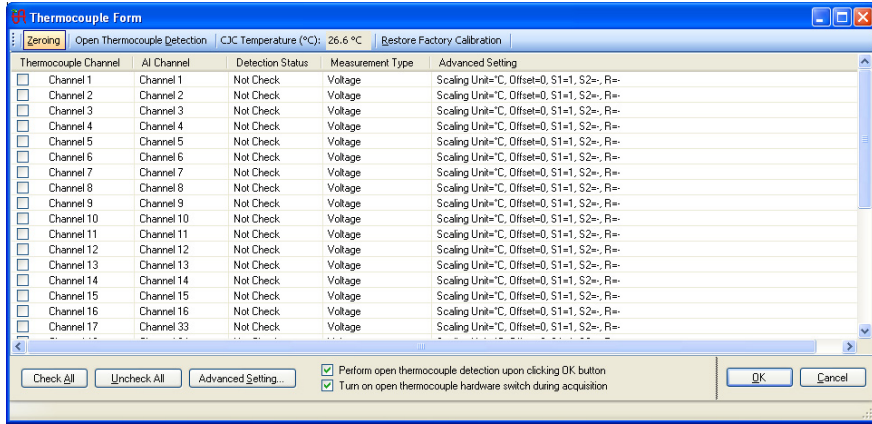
Thermocouple Form

Zeroing | Open Thermocouple Detection | CJC Temperature (°C): 26.6 °C | Restore Factory Calibration

| Thermocouple Channel | AI Channel | Detection Status | Measurement Type | Advanced Setting |
|---|---|---|---|---|
| Channel 1 | Channel 1 | Not Check | Voltage | Scaling Unit="C, Offset=0, S1=1, S2=-, R=- |
| Channel 2 | Channel 2 | Not Check | Voltage | Scaling Unit="C, Offset=0, S1=1, S2=-, R=- |
| Channel 3 | Channel 3 | Not Check | Voltage | Scaling Unit="C, Offset=0, S1=1, S2=-, R=- |
| Channel 4 | Channel 4 | Not Check | Voltage | Scaling Unit="C, Offset=0, S1=1, S2=-, R=- |
| Channel 5 | Channel 5 | Not Check | Voltage | Scaling Unit="C, Offset=0, S1=1, S2=-, R=- |
| Channel 6 | Channel 6 | Not Check | Voltage | Scaling Unit="C, Offset=0, S1=1, S2=-, R=- |
| Channel 7 | Channel 7 | Not Check | Voltage | Scaling Unit="C, Offset=0, S1=1, S2=-, R=- |
| Channel 8 | Channel 8 | Not Check | Voltage | Scaling Unit="C, Offset=0, S1=1, S2=-, R=- |
| Channel 9 | Channel 9 | Not Check | Voltage | Scaling Unit="C, Offset=0, S1=1, S2=-, R=- |
| Channel 10 | Channel 10 | Not Check | Voltage | Scaling Unit="C, Offset=0, S1=1, S2=-, R=- |
| Channel 11 | Channel 11 | Not Check | Voltage | Scaling Unit="C, Offset=0, S1=1, S2=-, R=- |
| Channel 12 | Channel 12 | Not Check | Voltage | Scaling Unit="C, Offset=0, S1=1, S2=-, R=- |
| Channel 13 | Channel 13 | Not Check | Voltage | Scaling Unit="C, Offset=0, S1=1, S2=-, R=- |
| Channel 14 | Channel 14 | Not Check | Voltage | Scaling Unit="C, Offset=0, S1=1, S2=-, R=- |
| Channel 15 | Channel 15 | Not Check | Voltage | Scaling Unit="C, Offset=0, S1=1, S2=-, R=- |
| Channel 16 | Channel 16 | Not Check | Voltage | Scaling Unit="C, Offset=0, S1=1, S2=-, R=- |
| Channel 17 | Channel 33 | Not Check | Voltage | Scaling Unit="C, Offset=0, S1=1, S2=-, R=- |

Check All | Uncheck All | Advanced Setting...

Perform open thermocouple detection upon clicking OK button
Turn on open thermocouple hardware switch during acquisition

OK | Cancel